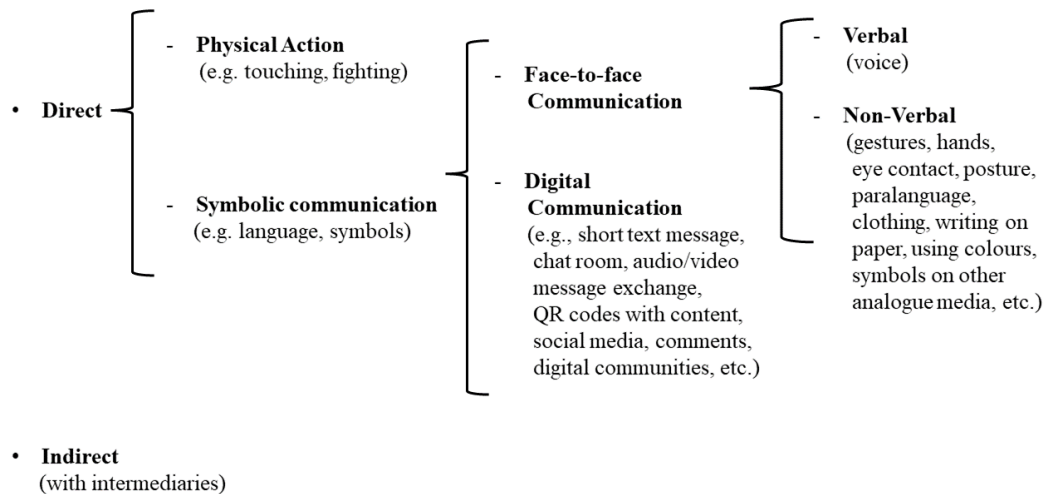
• Direct

- Physical Action
(e.g. touching, fighting)

- Symbolic communication
(e.g. language, symbols)

- Face-to-face Communication

- Digital Communication
(e.g., short text message, chat room, audio/video message exchange, QR codes with content, social media, comments, digital communities, etc.)

- Verbal
(voice)

- Non-Verbal
(gestures, hands, eye contact, posture, paralanguage, clothing, writing on paper, using colours, symbols on other analogue media, etc.)

• Indirect
(with intermediaries)